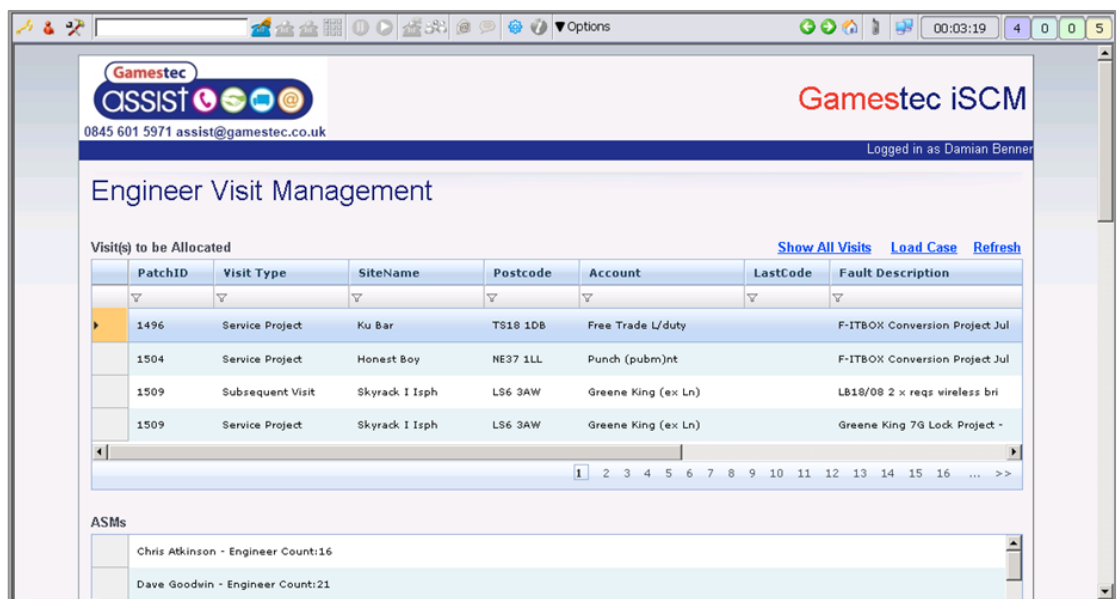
▼Options 00:03:19 4 0 0 5

Gamestec
assist
0845 601 5971 assist@gamestec.co.uk

Gamestec iSCM

Logged in as Damian Benner

Engineer Visit Management

Visit(s) to be Allocated

Show All Visits Load Case Refresh

| | PatchID | Visit Type | SiteName | Postcode | Account | LastCode | Fault Description |
|---|---|---|---|---|---|---|---|
| | 1496 | Service Project | Ku Bar | TS18 1DB | Free Trade L/duty | | F-ITBOX Conversion Project Jul |
| | 1504 | Service Project | Honest Boy | NE37 1LL | Punch (pubm)nt | | F-ITBOX Conversion Project Jul |
| | 1509 | Subsequent Visit | Skyrack I Isph | LS6 3AW | Greene King (ex Ln) | | LB18/08 2 x reqs wireless bri |
| | 1509 | Service Project | Skyrack I Isph | LS6 3AW | Greene King (ex Ln) | | Greene King 7G Lock Project - |

1 2 3 4 5 6 7 8 9 10 11 12 13 14 15 16 ... >>

ASMs

Chris Atkinson - Engineer Count:16

Dave Goodwin - Engineer Count:21